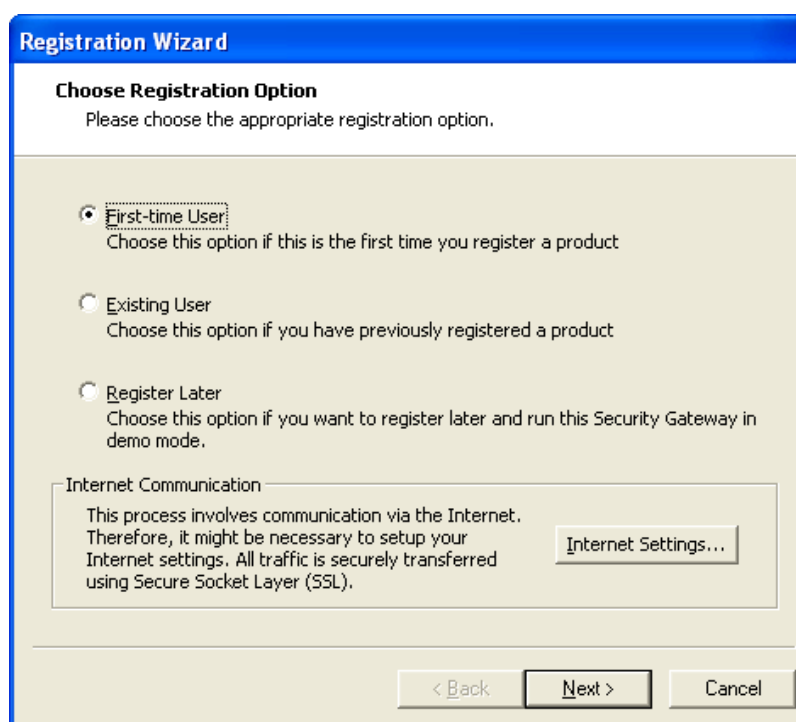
Registration Wizard

Choose Registration Option

Please choose the appropriate registration option.

First-time User
Choose this option if this is the first time you register a product

Existing User
Choose this option if you have previously registered a product

Register Later
Choose this option if you want to register later and run this Security Gateway in demo mode.

Internet Communication

This process involves communication via the Internet. Therefore, it might be necessary to setup your Internet settings. All traffic is securely transferred using Secure Socket Layer (SSL).

Internet Settings...

< Back

Next >

Cancel